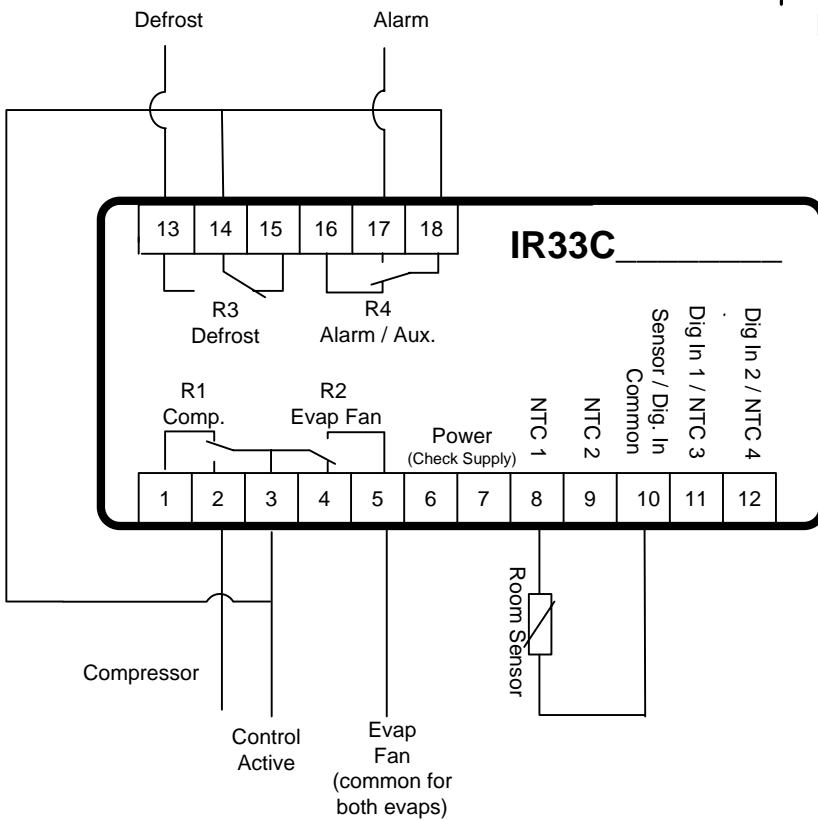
Defrost

Alarm

13 14 15 16 17 18

IR33C________

R3
Defrost

R4
Alarm / Aux.

Sensor / Dig. In Common

Dig In 1 / NTC 3

Dig In 2 / NTC 4

NTC 1

NTC 2

R1
Comp.

R2
Evap Fan

Power
(Check Supply)

1 2 3 4 5 6 7 8 9 10 11 12

Room Sensor

Compressor

Control Active

Evap Fan (common for both evaps)